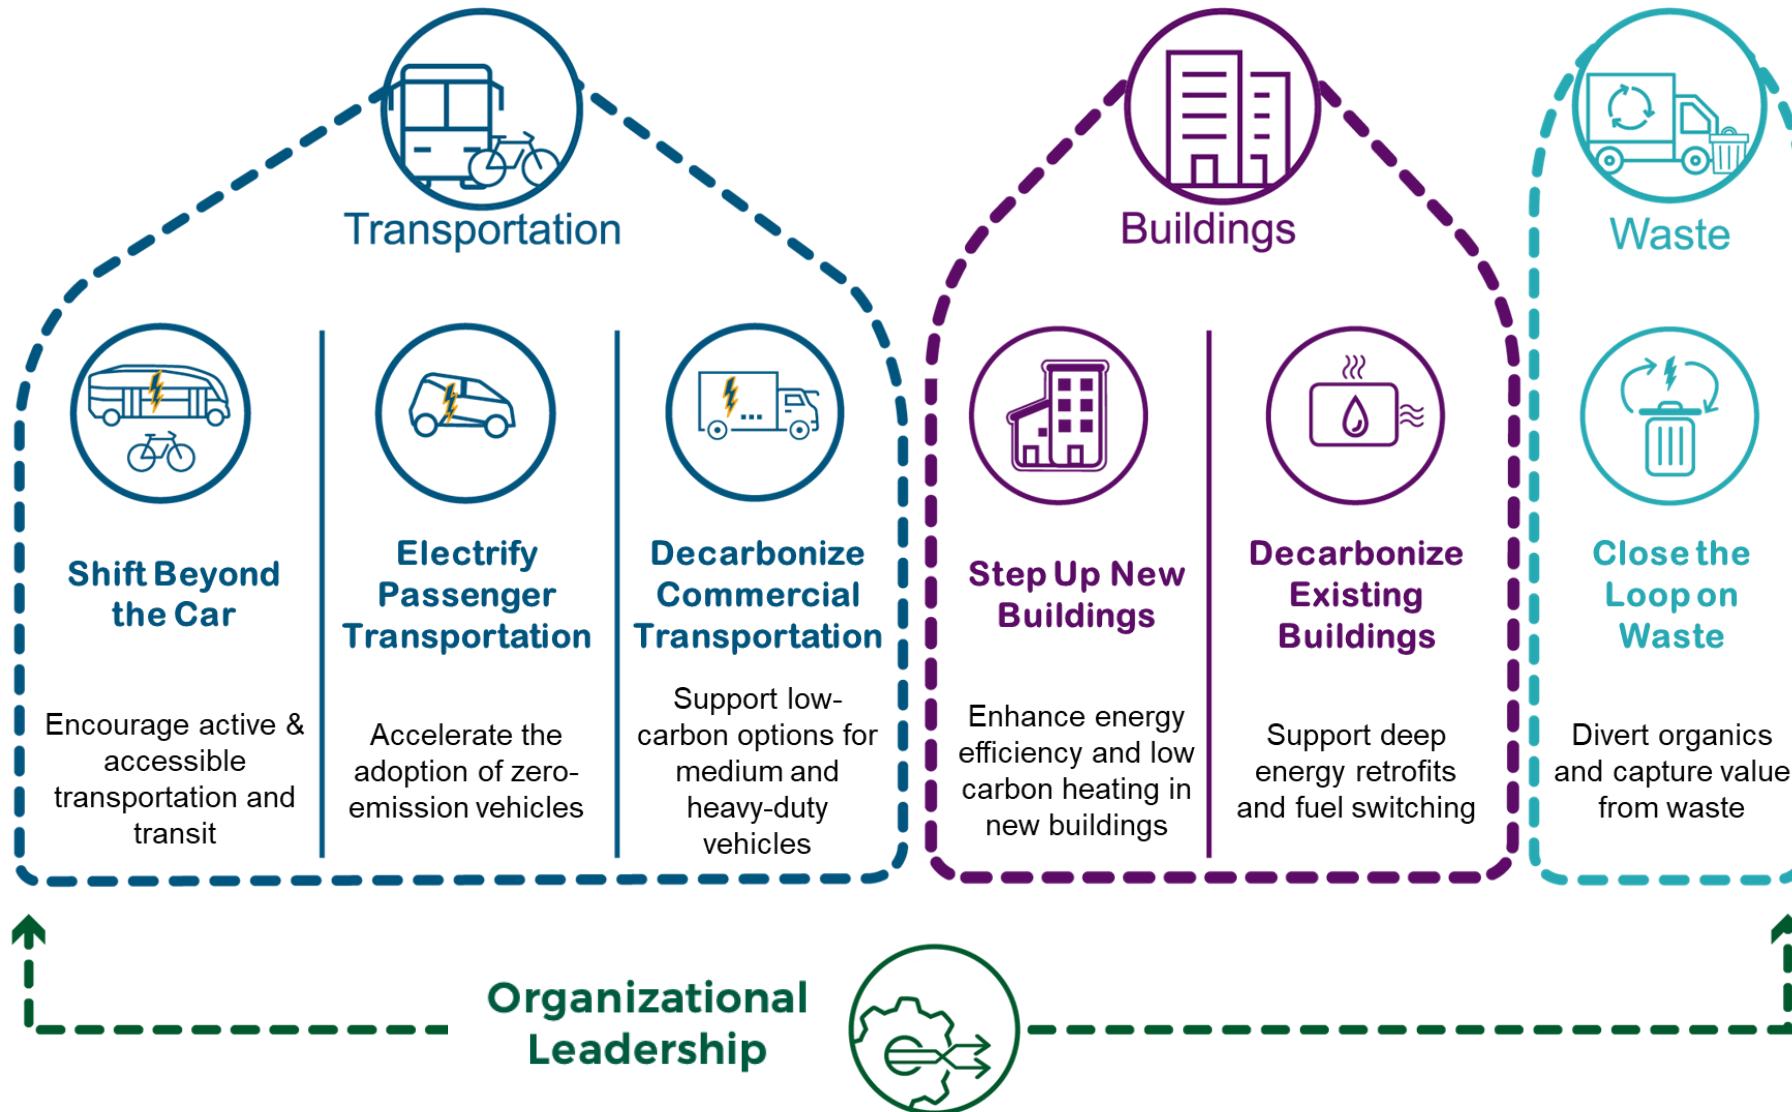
Transportation

Buildings

Waste

Shift Beyond the Car

Encourage active & accessible transportation and transit

Electrify Passenger Transportation

Accelerate the adoption of zero-emission vehicles

Decarbonize Commercial Transportation

Support low-carbon options for medium and heavy-duty vehicles

Step Up New Buildings

Enhance energy efficiency and low carbon heating in new buildings

Decarbonize Existing Buildings

Support deep energy retrofits and fuel switching

Close the Loop on Waste

Divert organics and capture value from waste

Organizational Leadership